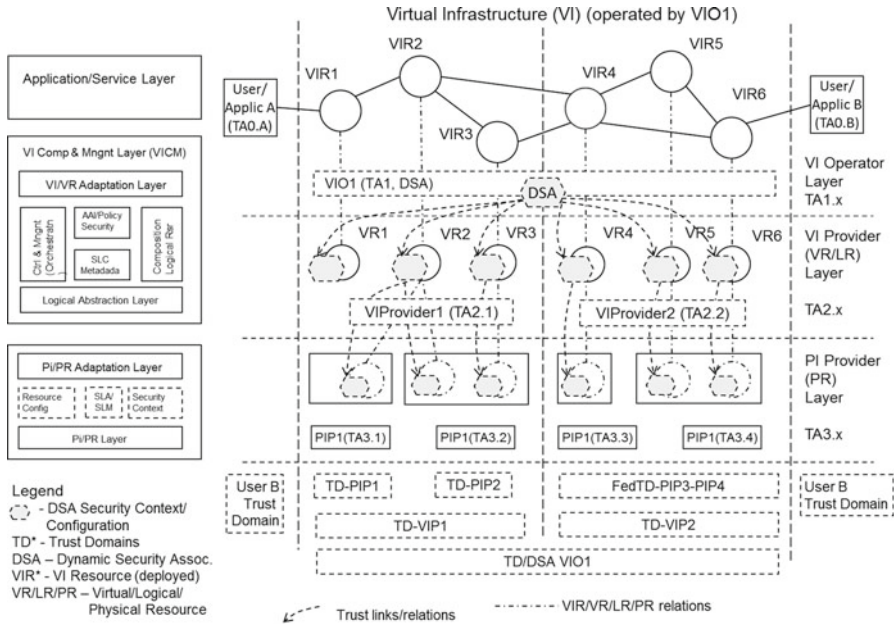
Virtual Infrastructure (VI) (operated by VIO1)

Application/Service Layer

VI Comp & Mngnt Layer (VICM)

VI/VR Adaptation Layer

Ctrl & Mngnt (Orchestratn)

AAI/Policy Security

SLC Metadada

Composition Logical Rsr

Logical Abstraction Layer

Pi/PR Adaptation Layer

Resource Config

SLA/ SLM

Security Context

Pi/PR Layer

Legend
- DSA Security Context/ Configuration
TD* - Trust Domains
DSA – Dynamic Security Assoc.
VIR* - VI Resource (deployed)
VR/LR/PR – Virtual/Logical/ Physical Resource

User/ Applic A (TA0.A)

VIR1

VIR2

VIR3

VIR4

VIR5

VIR6

User/ Applic B (TA0.B)

VIO1 (TA1, DSA)

DSA

VI Operator Layer TA1.x

VR1

VR2

VR3

VR4

VR5

VR6

VI Provider (VR/LR) Layer

VIProvider1 (TA2.1)

VIProvider2 (TA2.2)

TA2.x

PI Provider (PR) Layer

PIP1(TA3.1)

PIP1(TA3.2)

PIP1(TA3.3)

PIP1(TA3.4)

TA3.x

User B Trust Domain

TD-PIP1

TD-PIP2

FedTD-PIP3-PIP4

User B Trust Domain

TD-VIP1

TD-VIP2

TD/DSA VIO1

Trust links/relations

VIR/VR/LR/PR relations